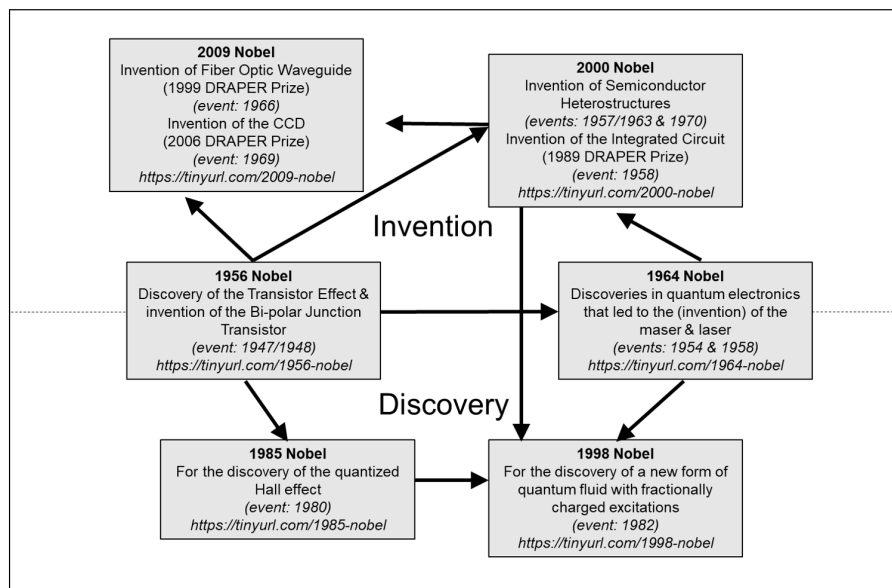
**2009 Nobel**
Invention of Fiber Optic Waveguide
(1999 DRAPER Prize)
*(event: 1966)*
Invention of the CCD
(2006 DRAPER Prize)
*(event: 1969)*
*https://tinyurl.com/2009-nobel*

**2000 Nobel**
Invention of Semiconductor Heterostructures
*(events: 1957/1963 & 1970)*
Invention of the Integrated Circuit
(1989 DRAPER Prize)
*(event: 1958)*
*https://tinyurl.com/2000-nobel*

Invention

**1956 Nobel**
Discovery of the Transistor Effect & invention of the Bi-polar Junction Transistor
*(event: 1947/1948)*
*https://tinyurl.com/1956-nobel*

**1964 Nobel**
Discoveries in quantum electronics that led to the (invention) of the maser & laser
*(events: 1954 & 1958)*
*https://tinyurl.com/1964-nobel*

Discovery

**1985 Nobel**
For the discovery of the quantized Hall effect
*(event: 1980)*
*https://tinyurl.com/1985-nobel*

**1998 Nobel**
For the discovery of a new form of quantum fluid with fractionally charged excitations
*(event: 1982)*
*https://tinyurl.com/1998-nobel*